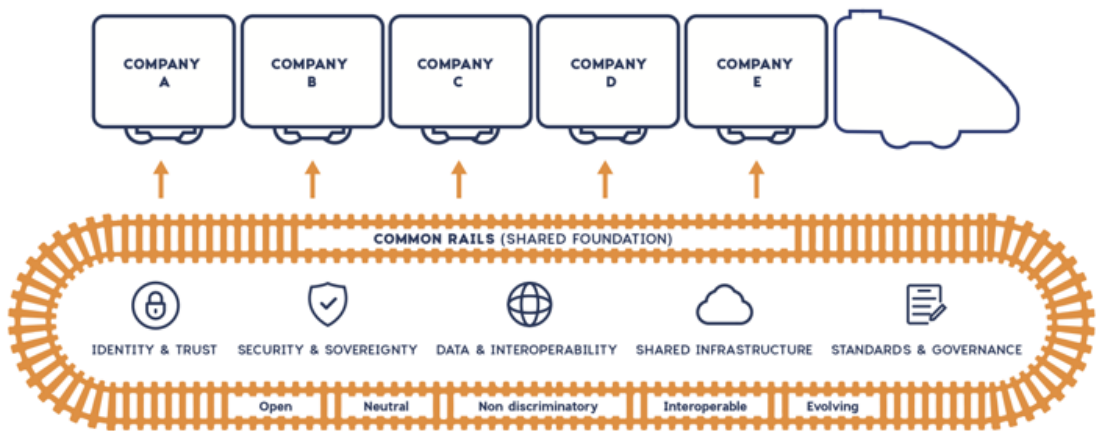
COMPANY A

COMPANY B

COMPANY C

COMPANY D

COMPANY E

COMMON RAILS (SHARED FOUNDATION)

IDENTITY & TRUST

SECURITY & SOVEREIGNTY

DATA & INTEROPERABILITY

SHARED INFRASTRUCTURE

STANDARDS & GOVERNANCE

Open

Neutral

Non discriminatory

Interoperable

Evolving